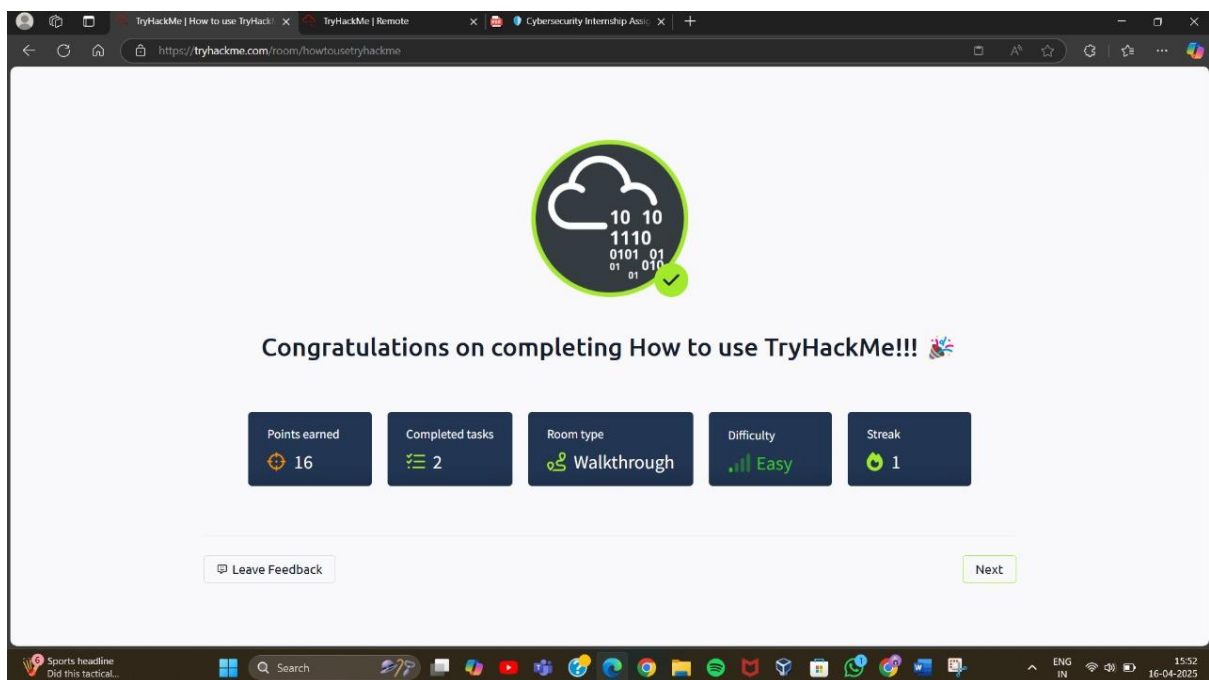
TryHackMe | How to use TryHackM
TryHackMe | Remote
Cybersecurity Internship Assig
https://tryhackme.com/room/howtousetryhackme

10 10
1110
0101 01
01 010
01

Congratulations on completing How to use TryHackMe!!!

| Points earned | Completed tasks | Room type | Difficulty | Streak |
|---|---|---|---|---|
| 16 | 2 | Walkthrough | Easy | 1 |

Leave Feedback
Next

Sports headline
Did this tactical...
Search
ENG
IN
15:52
16-04-2025